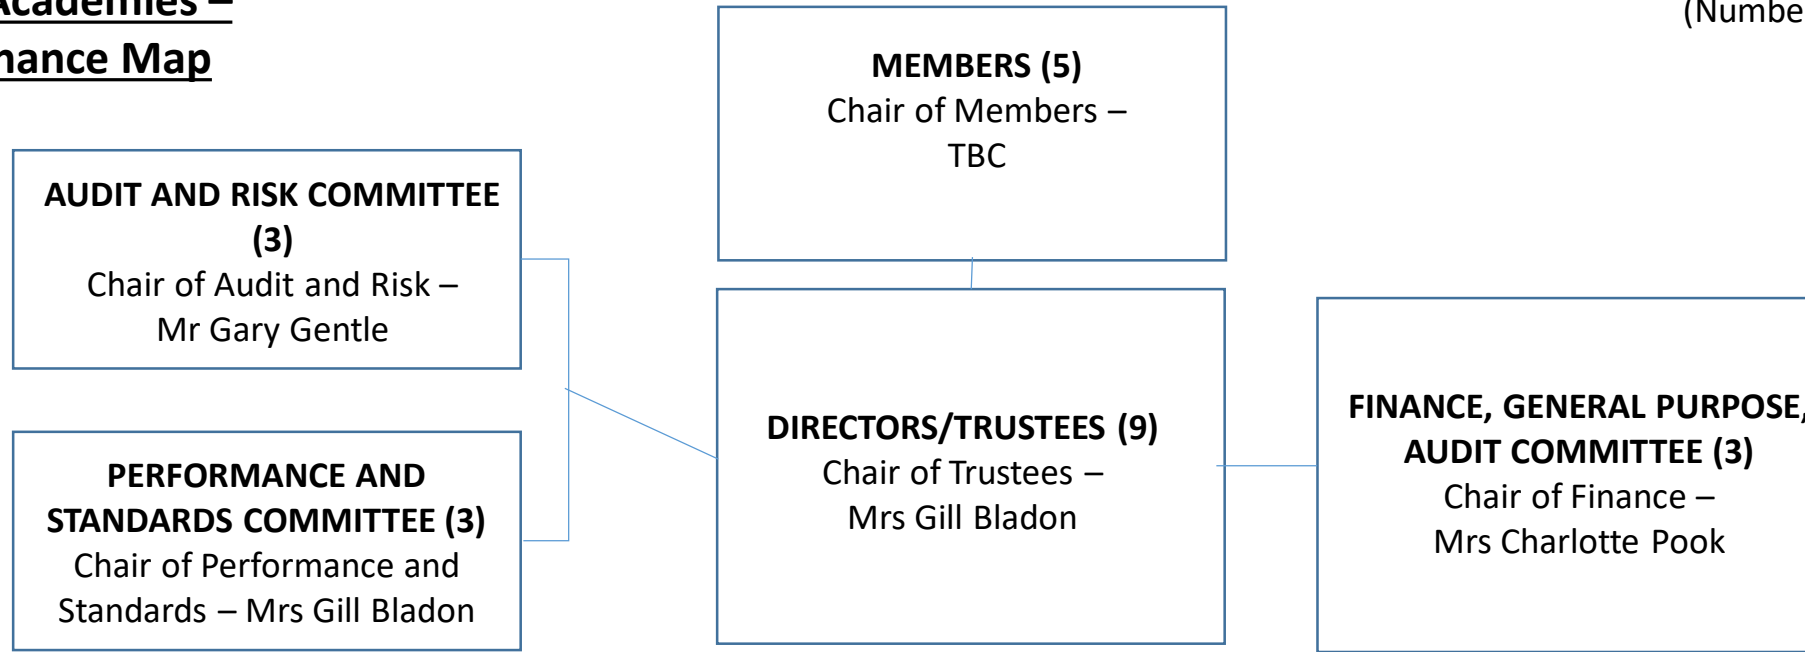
Academies –
nance Map

(Numbe

MEMBERS (5)
Chair of Members –
TBC

AUDIT AND RISK COMMITTEE (3)
Chair of Audit and Risk –
Mr Gary Gentle

PERFORMANCE AND STANDARDS COMMITTEE (3)
Chair of Performance and Standards – Mrs Gill Bladon

DIRECTORS/TRUSTEES (9)
Chair of Trustees –
Mrs Gill Bladon

FINANCE, GENERAL PURPOSE, AUDIT COMMITTEE (3)
Chair of Finance –
Mrs Charlotte Pook